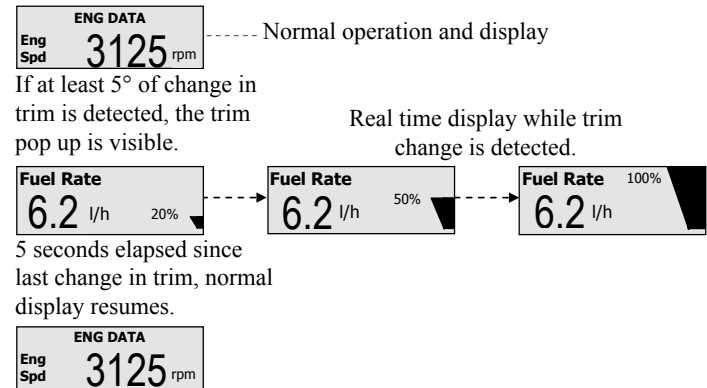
ENG DATA
Eng Spd 3125 rpm

Normal operation and display

If at least 5° of change in trim is detected, the trim pop up is visible.

Real time display while trim change is detected.

Fuel Rate
6.2 l/h 20%

Fuel Rate
6.2 l/h 50%

Fuel Rate 100%
6.2 l/h

5 seconds elapsed since last change in trim, normal display resumes.

ENG DATA
Eng Spd 3125 rpm